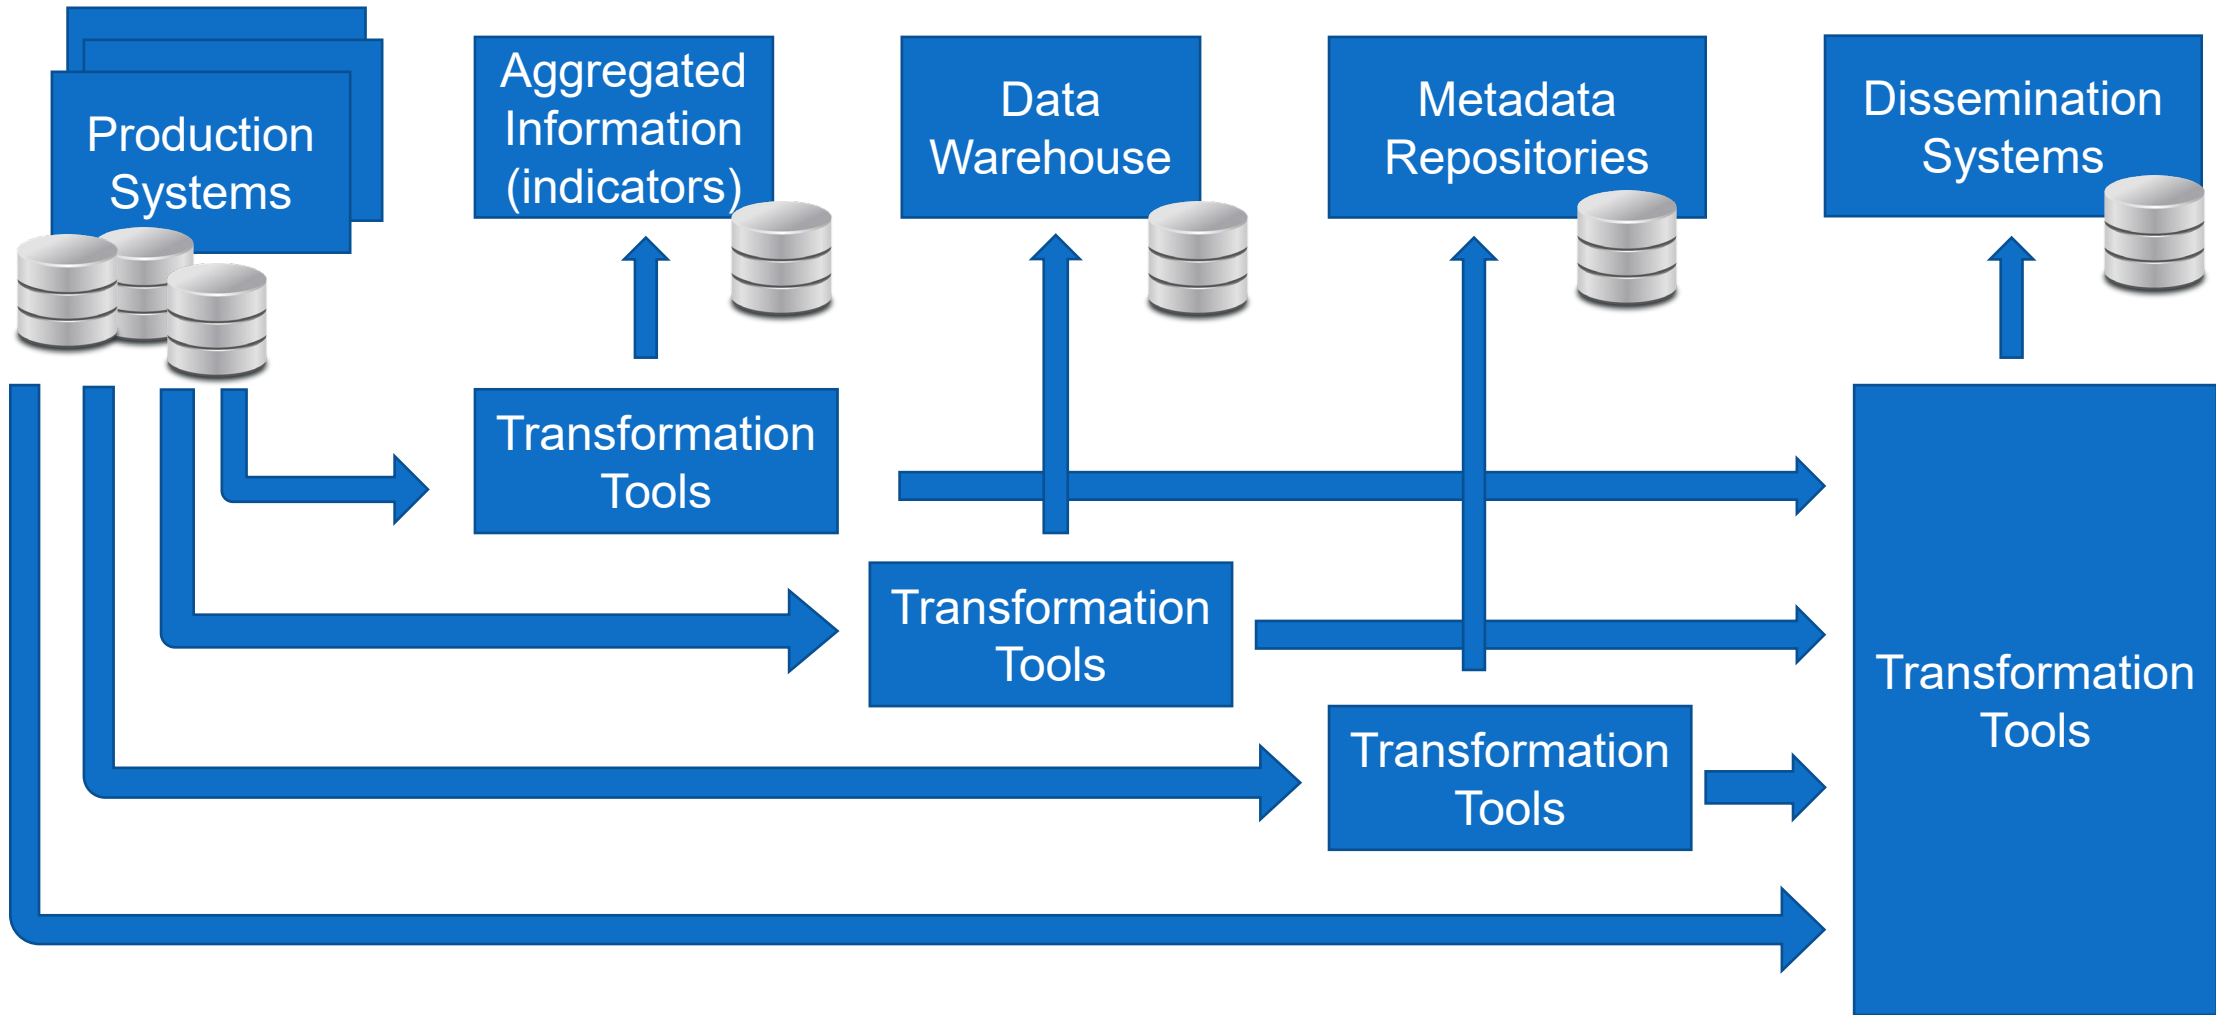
Production Systems

Aggregated Information (indicators)

Data Warehouse

Metadata Repositories

Dissemination Systems

Transformation Tools

Transformation Tools

Transformation Tools

Transformation Tools